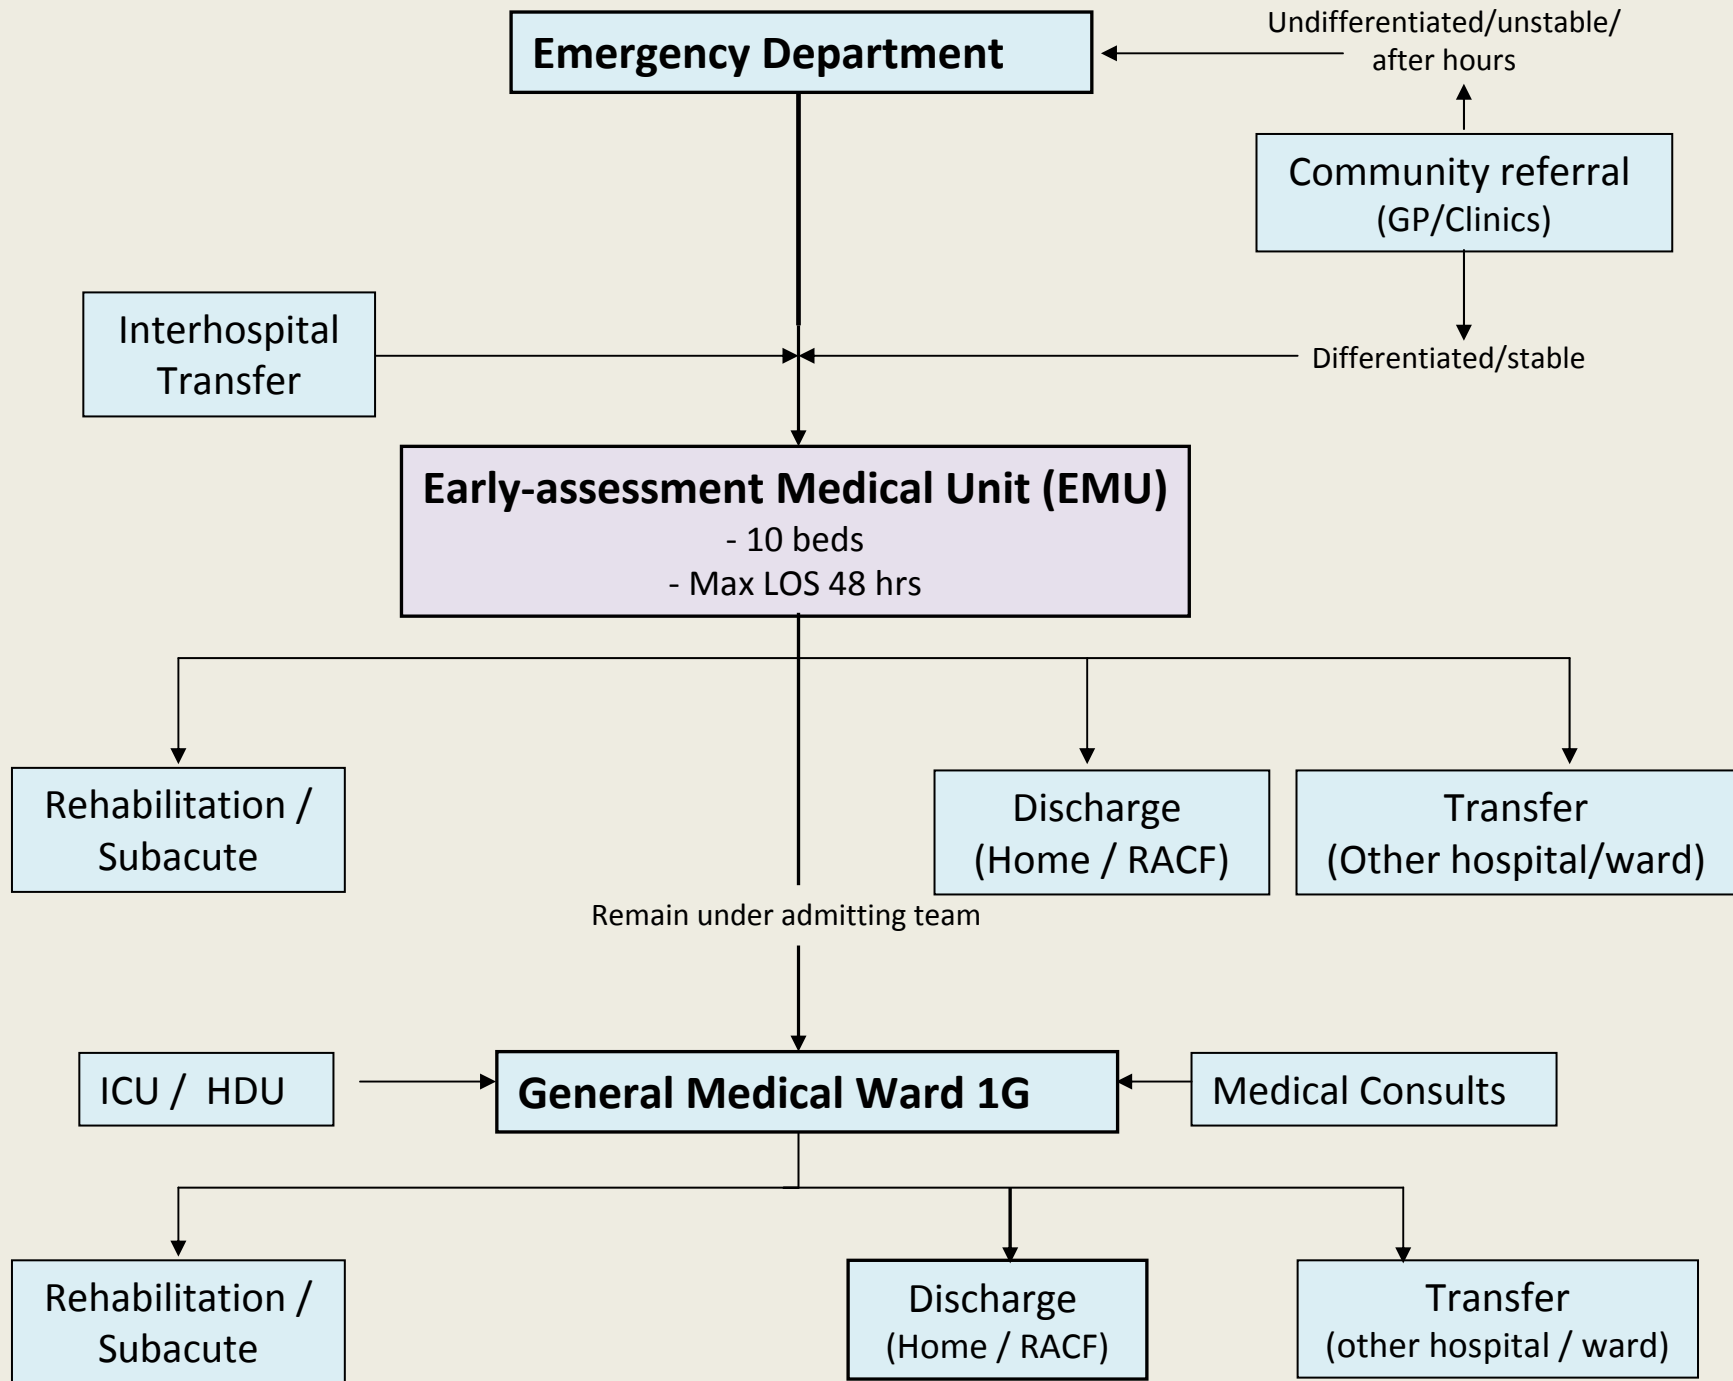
Emergency Department

Undifferentiated/unstable/ after hours

Community referral (GP/Clinics)

Interhospital Transfer

Differentiated/stable

Early-assessment Medical Unit (EMU)
- 10 beds
- Max LOS 48 hrs

Rehabilitation / Subacute

Discharge (Home / RACF)

Transfer (Other hospital/ward)

Remain under admitting team

ICU / HDU

General Medical Ward 1G

Medical Consults

Rehabilitation / Subacute

Discharge (Home / RACF)

Transfer (other hospital / ward)